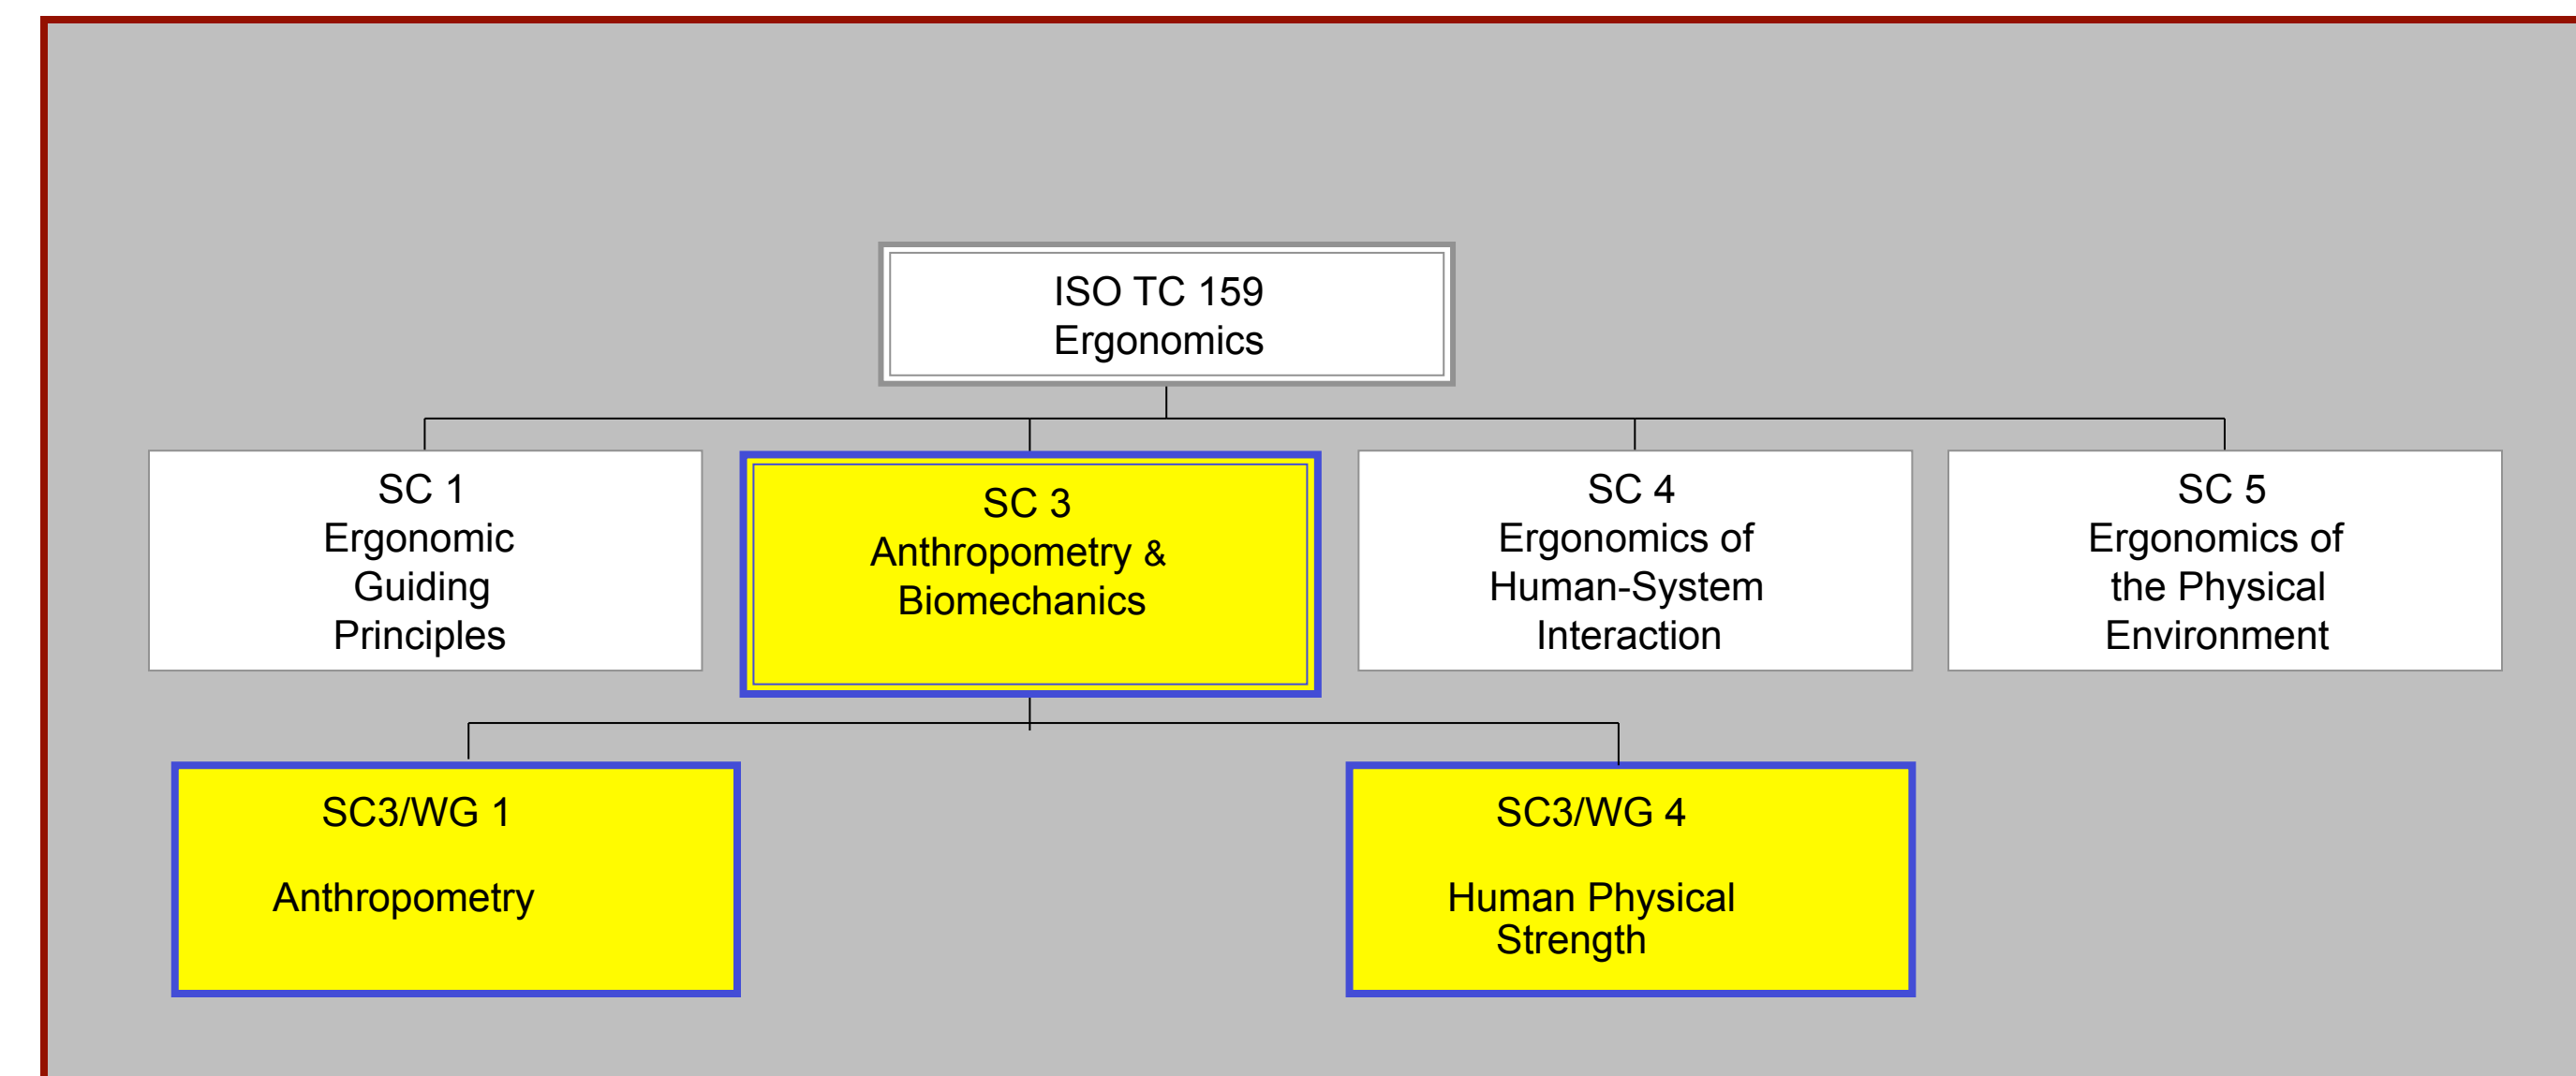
ISO TC 159
Ergonomics

SC 1
Ergonomic
Guiding
Principles

SC 3
Anthropometry &
Biomechanics

SC 4
Ergonomics of
Human-System
Interaction

SC 5
Ergonomics of
the Physical
Environment

SC3/WG 1

Anthropometry

SC3/WG 4

Human Physical
Strength